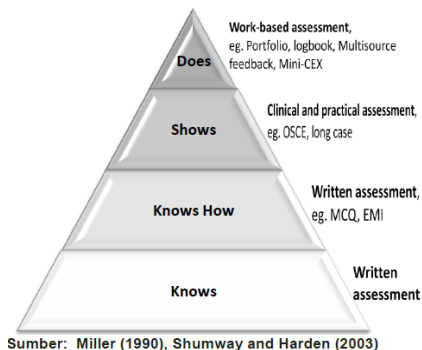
Does

Work-based assessment, eg. Portfolio, logbook, Multisource feedback, Mini-CEX

Shows

Clinical and practical assessment, eg. OSCE, long case

Knows How

Written assessment, eg. MCQ, EMI

Knows

Written assessment

Sumber: Miller (1990), Shumway and Harden (2003)